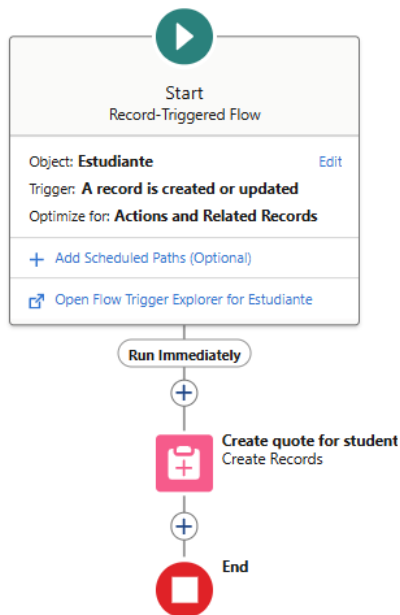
Start
Record-Triggered Flow

Object: Estudiante
Edit
Trigger: A record is created or updated
Optimize for: Actions and Related Records

+ Add Scheduled Paths (Optional)

Open Flow Trigger Explorer for Estudiante

Run Immediately

Create quote for student
Create Records

End